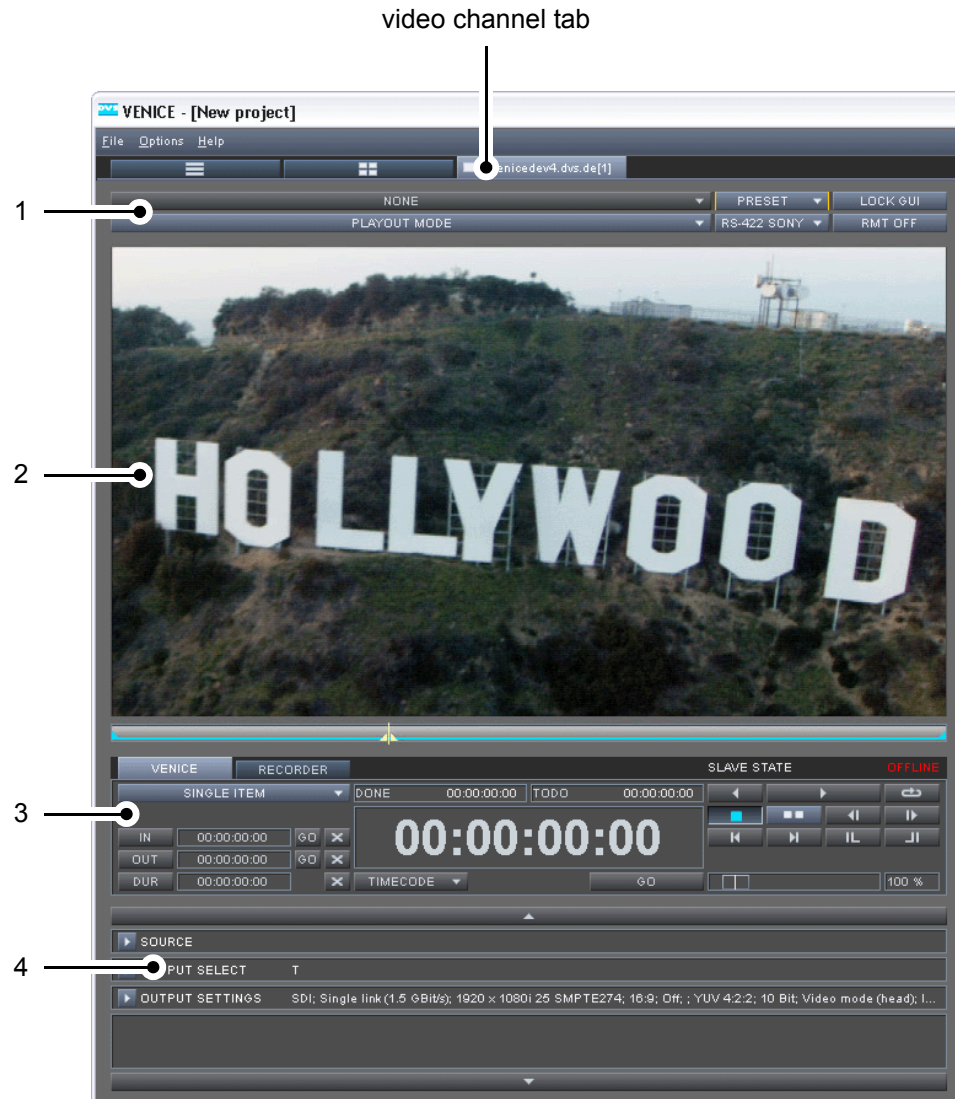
video channel tab

VENICE - [New project]

File Options Help

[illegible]enicedev4.dvs.de[1]

1

NONE

PRESET

LOCK GUI

PLAYOUT MODE

RS-422 SONY

RMT OFF

2

HOLLYWOOD

VENICE

RECORDER

SLAVE STATE

OFFLINE

3

SINGLE ITEM

DONE 00:00:00:00

TODO 00:00:00:00

IN 00:00:00:00 GO

OUT 00:00:00:00 GO

DUR 00:00:00:00

00:00:00:00

TIMECODE

GO

100 %

SOURCE

4

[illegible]PUT SELECT T

OUTPUT SETTINGS SDI; Single link (1.5 GBit/s); 1920 x 1080i 25 SMPTE274; 16:9; Off; ; YUV 4:2:2; 10 Bit; Video mode (head); I...